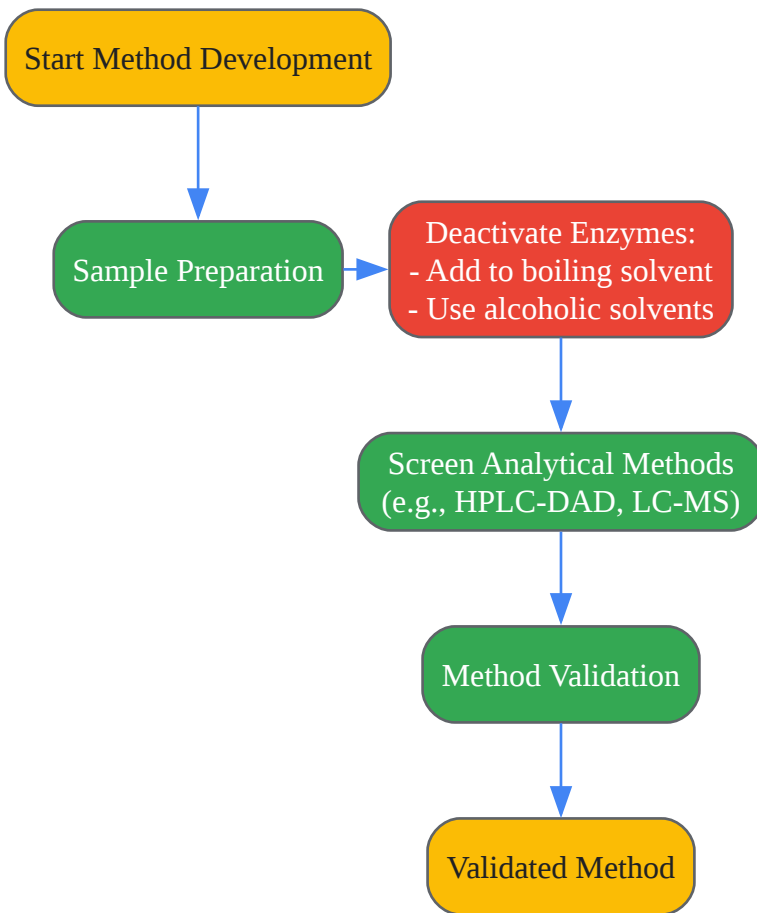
Start Method Development

Sample Preparation

Deactivate Enzymes:
- Add to boiling solvent
- Use alcoholic solvents

Screen Analytical Methods
(e.g., HPLC-DAD, LC-MS)

Method Validation

Validated Method